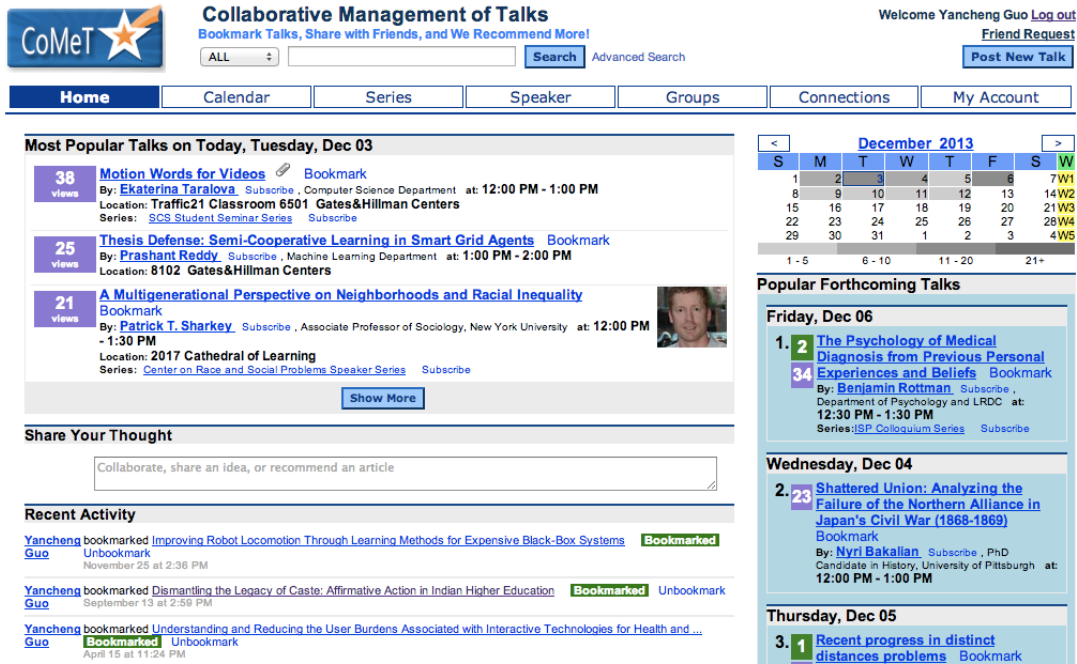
CoMeT

Collaborative Management of Talks
Bookmark Talks, Share with Friends, and We Recommend More!

ALL
Search Advanced Search

Welcome Yancheng Guo Log out
Friend Request
Post New Talk

Home | Calendar | Series | Speaker | Groups | Connections | My Account

Most Popular Talks on Today, Tuesday, Dec 03

38 views
Motion Words for Videos Bookmark
By: Ekaterina Taralova Subscribe , Computer Science Department at: 12:00 PM - 1:00 PM
Location: Traffic21 Classroom 6501 Gates&Hillman Centers
Series: SCS Student Seminar Series Subscribe

25 views
Thesis Defense: Semi-Cooperative Learning in Smart Grid Agents Bookmark
By: Prashant Reddy Subscribe , Machine Learning Department at: 1:00 PM - 2:00 PM
Location: 8102 Gates&Hillman Centers

21 views
A Multigenerational Perspective on Neighborhoods and Racial Inequality Bookmark
By: Patrick T. Sharkey Subscribe , Associate Professor of Sociology, New York University at: 12:00 PM - 1:30 PM
Location: 2017 Cathedral of Learning
Series: Center on Race and Social Problems Speaker Series Subscribe

Show More

Share Your Thought
Collaborate, share an idea, or recommend an article

Recent Activity
Yancheng Guo bookmarked Improving Robot Locomotion Through Learning Methods for Expensive Black-Box Systems Bookmarked Unbookmark
November 25 at 2:36 PM
Yancheng Guo bookmarked Dismantling the Legacy of Caste: Affirmative Action in Indian Higher Education Bookmarked Unbookmark
September 13 at 2:59 PM
Yancheng Guo bookmarked Understanding and Reducing the User Burdens Associated with Interactive Technologies for Health and ... Bookmarked Unbookmark
April 15 at 11:24 PM

< December 2013 >

| S | M | T | W | T | F | S | W |
|---|---|---|---|---|---|---|---|
| 1 | 2 | 3 | 4 | 5 | 6 | 7 | W1 |
| 8 | 9 | 10 | 11 | 12 | 13 | 14 | W2 |
| 15 | 16 | 17 | 18 | 19 | 20 | 21 | W3 |
| 22 | 23 | 24 | 25 | 26 | 27 | 28 | W4 |
| 29 | 30 | 31 | 1 | 2 | 3 | 4 | W5 |

1 - 5 6 - 10 11 - 20 21+

Popular Forthcoming Talks

Friday, Dec 06
1. 2 34 The Psychology of Medical Diagnosis from Previous Personal Experiences and Beliefs Bookmark
By: Benjamin Rottman Subscribe , Department of Psychology and LRDC at: 12:30 PM - 1:30 PM
Series: ISP Colloquium Series Subscribe

Wednesday, Dec 04
2. 23 Shattered Union: Analyzing the Failure of the Northern Alliance in Japan's Civil War (1868-1869) Bookmark
By: Nyri Bakalian Subscribe , PhD Candidate in History, University of Pittsburgh at: 12:00 PM - 1:00 PM

Thursday, Dec 05
3. 1 Recent progress in distinct distances problems Bookmark